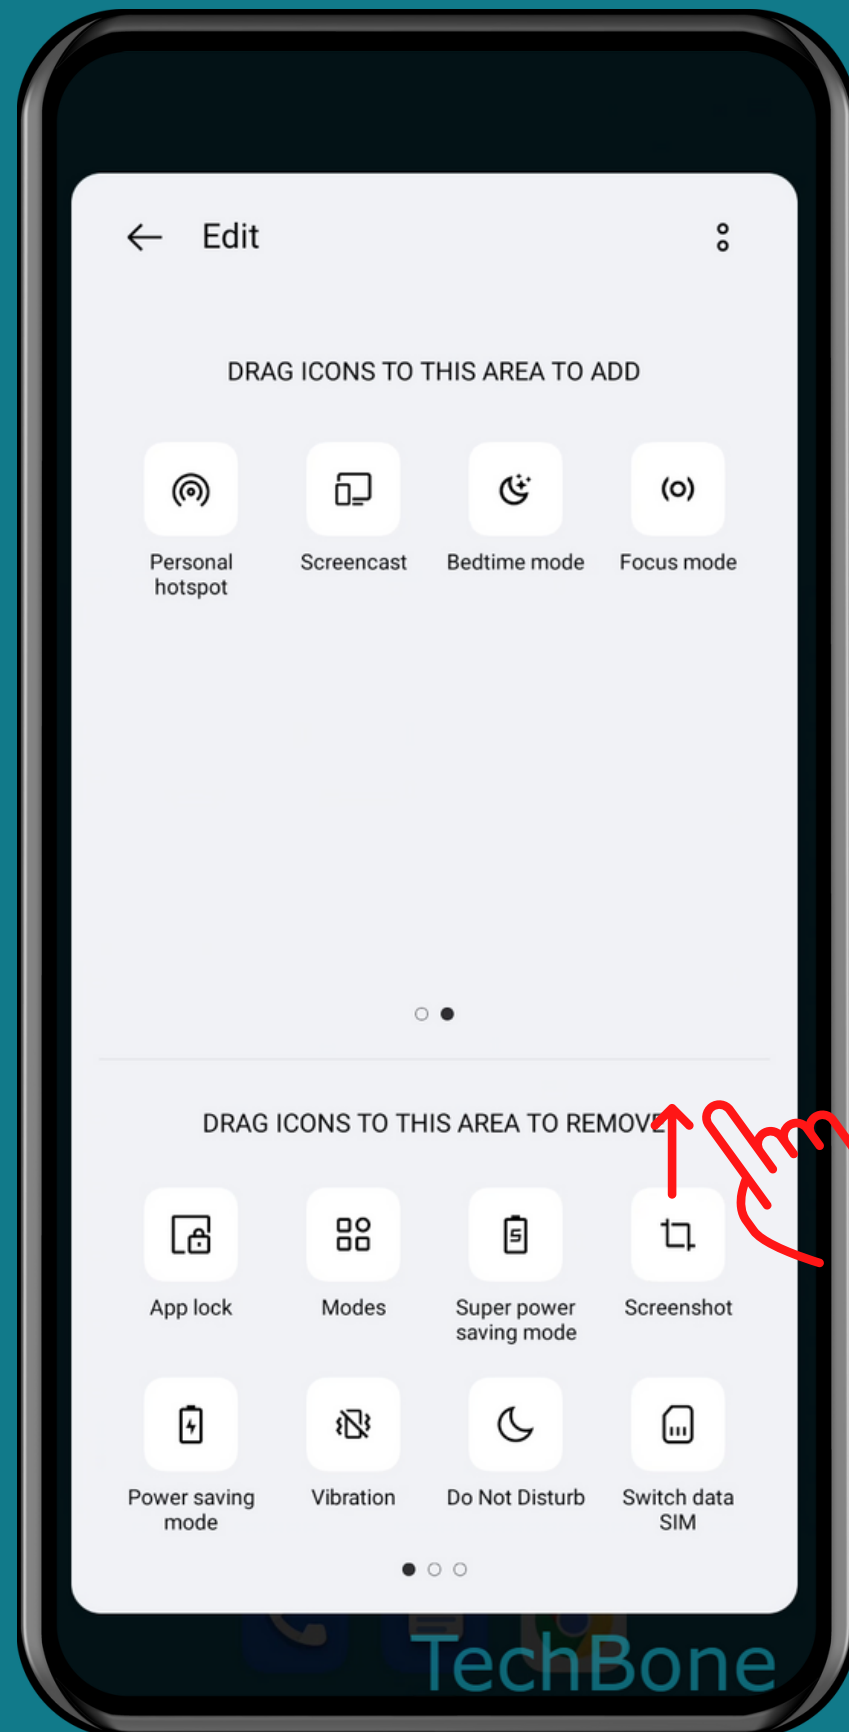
Edit

DRAG ICONS TO THIS AREA TO ADD

Personal hotspot

Screencast

Bedtime mode

Focus mode

DRAG ICONS TO THIS AREA TO REMOVE

App lock

Modes

Super power saving mode

Screenshot

Power saving mode

Vibration

Do Not Disturb

Switch data SIM

TechBone